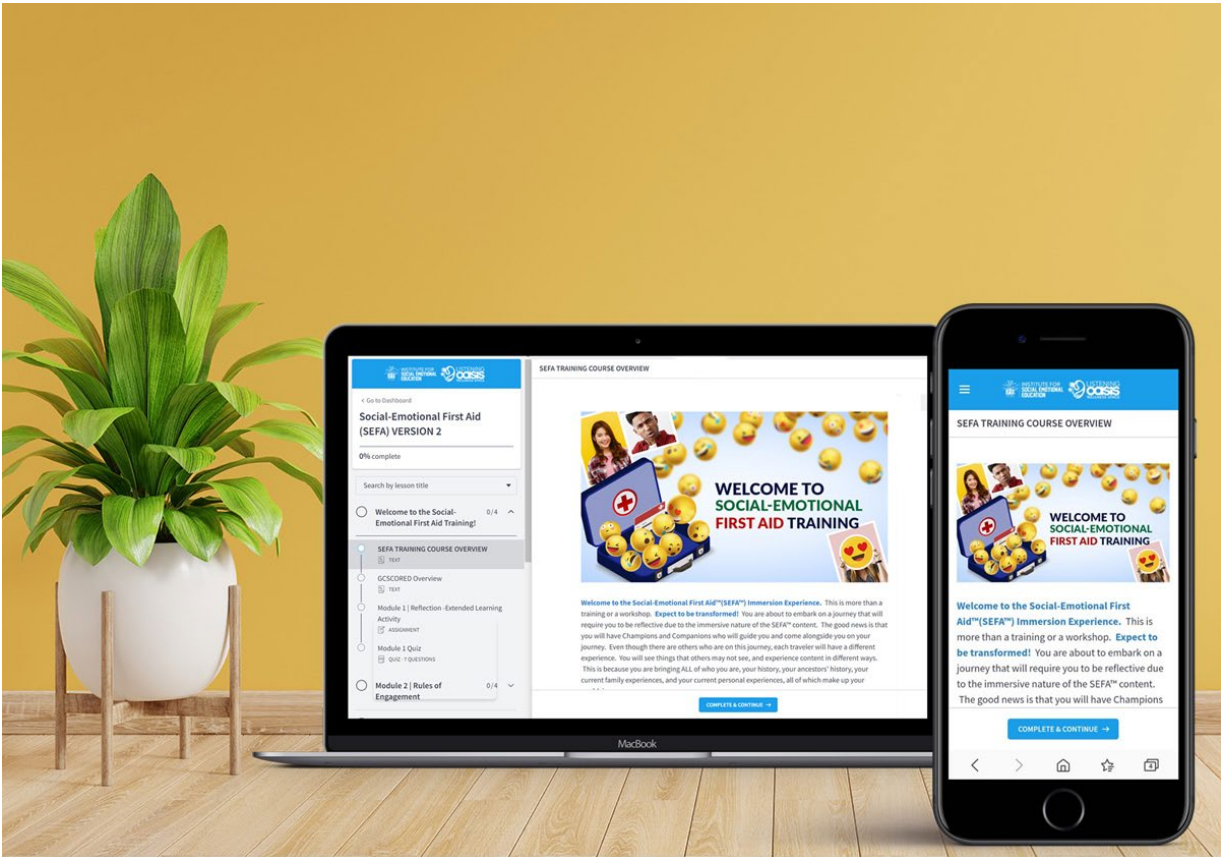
INSTITUTE FOR SOCIAL EMOTIONAL EDUCATION
LISTENING oasis

< Go to Dashboard

Social-Emotional First Aid (SEFA) VERSION 2

0% complete

Search by lesson title

Welcome to the Social-Emotional First Aid Training! 0/4

SEFA TRAINING COURSE OVERVIEW
TEXT

GCSCORED Overview
TEXT

Module 1 | Reflection -Extended Learning Activity
ASSIGNMENT

Module 1 Quiz
QUIZ · 7 QUESTIONS

Module 2 | Rules of Engagement 0/4

SEFA TRAINING COURSE OVERVIEW

WELCOME TO SOCIAL-EMOTIONAL FIRST AID TRAINING

Welcome to the Social-Emotional First Aid™(SEFA™) Immersion Experience. This is more than a training or a workshop. Expect to be transformed! You are about to embark on a journey that will require you to be reflective due to the immersive nature of the SEFA™ content. The good news is that you will have Champions and Companions who will guide you and come alongside you on your journey. Even though there are others who are on this journey, each traveler will have a different experience. You will see things that others may not see, and experience content in different ways. This is because you are bringing ALL of who you are, your history, your ancestors' history, your current family experiences, and your current personal experiences, all of which make up your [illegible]

COMPLETE & CONTINUE →

MacBook

INSTITUTE FOR SOCIAL EMOTIONAL EDUCATION
LISTENING oasis

SEFA TRAINING COURSE OVERVIEW

WELCOME TO SOCIAL-EMOTIONAL FIRST AID TRAINING

Welcome to the Social-Emotional First Aid™(SEFA™) Immersion Experience. This is more than a training or a workshop. Expect to be transformed! You are about to embark on a journey that will require you to be reflective due to the immersive nature of the SEFA™ content. The good news is that you will have Champions

COMPLETE & CONTINUE →